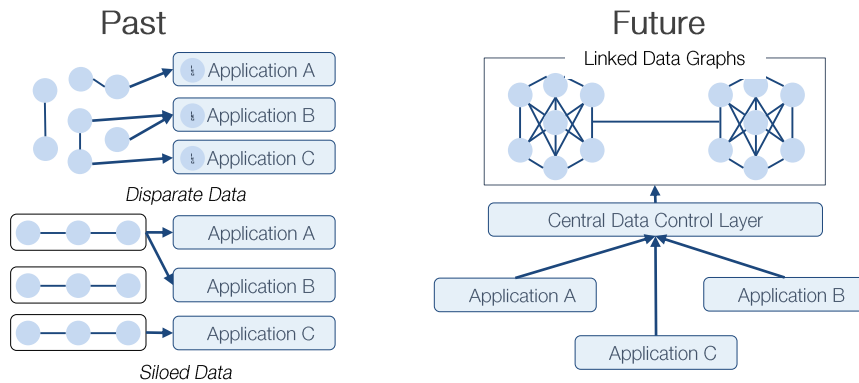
Past

Application A

Application B

Application C

Disparate Data

Application A

Application B

Application C

Siloed Data

Future

Linked Data Graphs

Central Data Control Layer

Application A

Application B

Application C